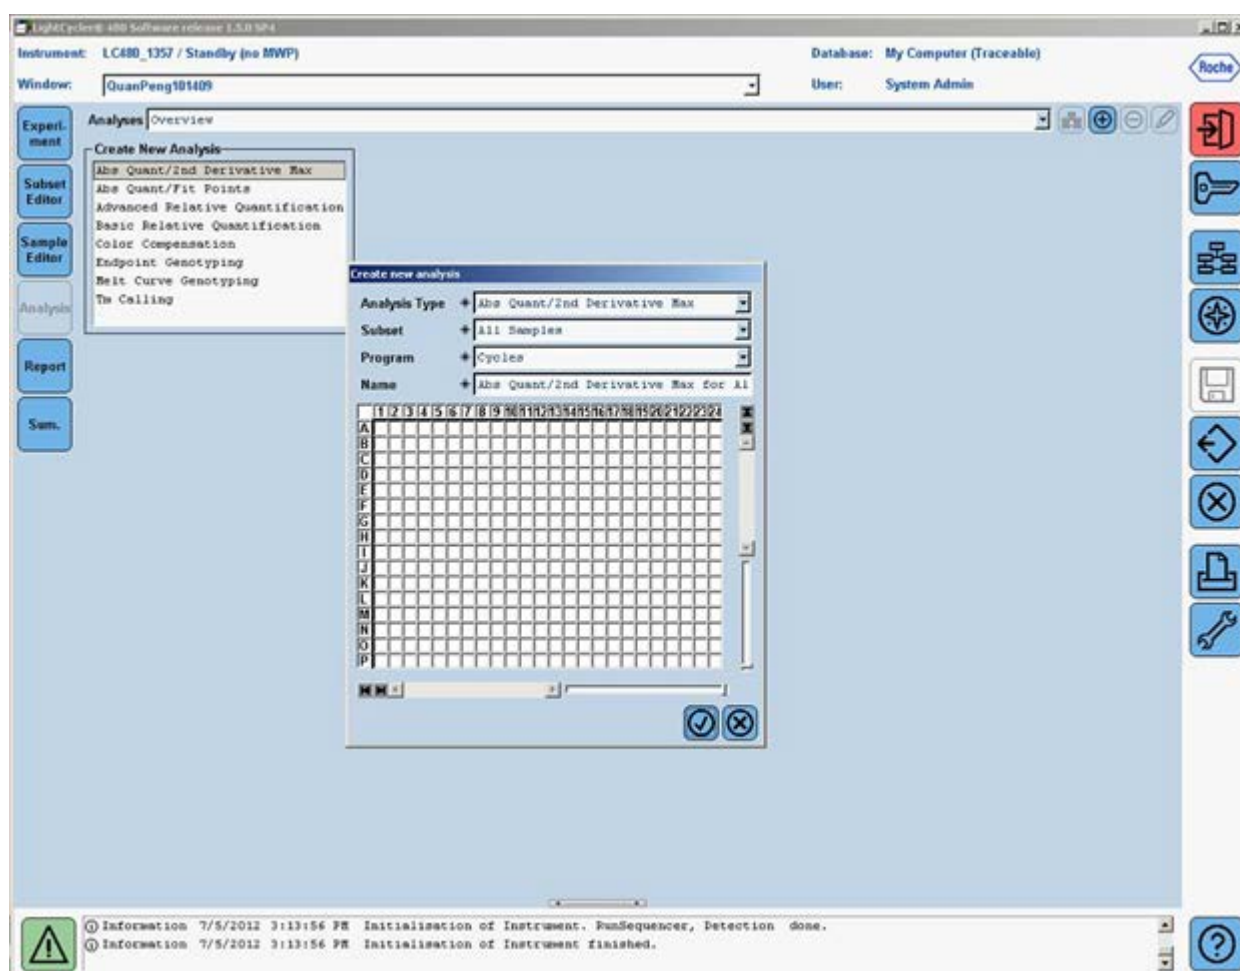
LightCycler® 480 Software release 1.5.0 SP4

Instrument: LC480_1357 / Standby (no MWP)
Database: My Computer (Traceable)
Roche
Window: QuanPeng101409
User: System Admin

Experi-ment
Subset Editor
Sample Editor
Analysis
Report
Sum.

Analyses Overview

Create New Analysis
Abs Quant/2nd Derivative Max
Abs Quant/Fit Points
Advanced Relative Quantification
Basic Relative Quantification
Color Compensation
Endpoint Genotyping
Melt Curve Genotyping
Tm Calling

Create new analysis
Analysis Type Abs Quant/2nd Derivative Max
Subset All Samples
Program Cycles
Name Abs Quant/2nd Derivative Max for Al

1 2 3 4 5 6 7 8 9 10 11 12 13 14 15 16 17 18 19 20 21 22 23 24
A
B
C
D
E
F
G
H
I
J
K
L
M
N
O
P

Information 7/5/2012 3:13:56 PM Initialisation of Instrument. RunSequencer, Detection done.
Information 7/5/2012 3:13:56 PM Initialisation of Instrument finished.